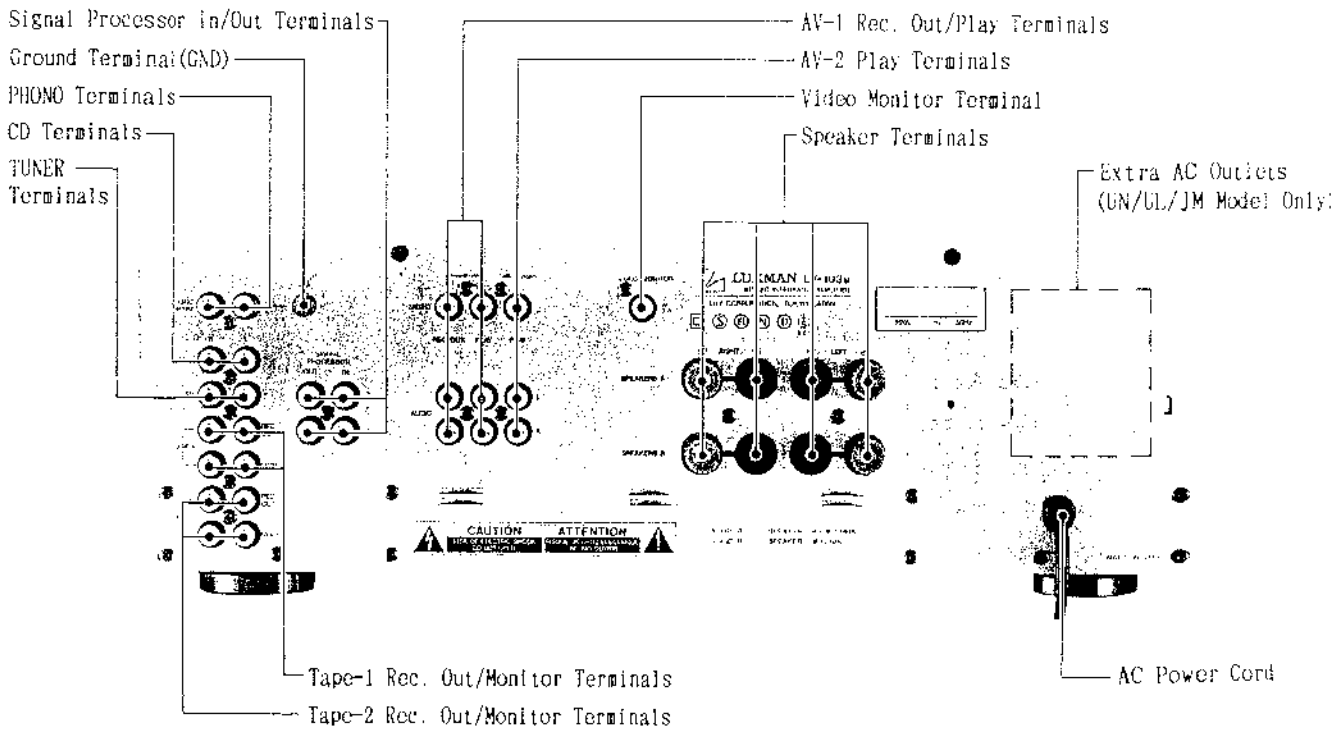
Signal Processor in/Out Terminals
Ground Terminal(GND)
PHONO Terminals
CD Terminals
TUNER Terminals
AV-1 Rec. Out/Play Terminals
AV-2 Play Terminals
Video Monitor Terminal
Speaker Terminals
Extra AC Outlets (UN/UL/JM Model Only)
LUXMAN
CAUTION
ATTENTION
Tape-1 Rec. Out/Monitor Terminals
Tape-2 Rec. Out/Monitor Terminals
AC Power Cord